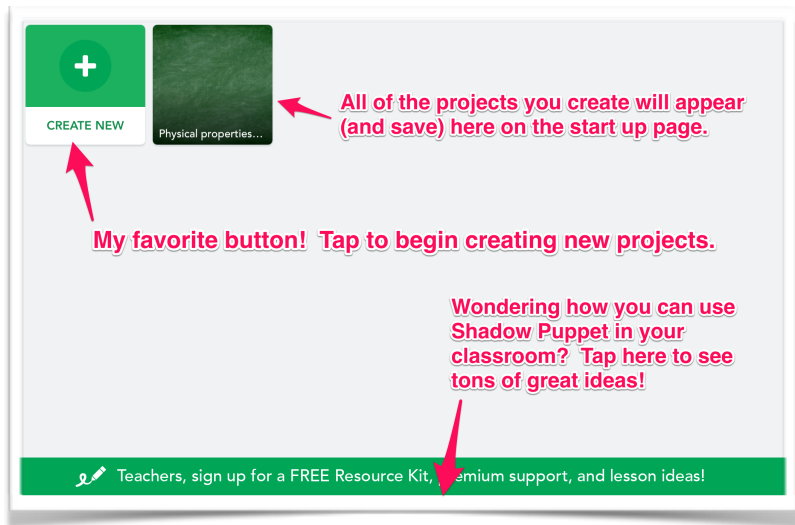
CREATE NEW

Physical properties...

All of the projects you create will appear (and save) here on the start up page.

My favorite button! Tap to begin creating new projects.

Wondering how you can use Shadow Puppet in your classroom? Tap here to see tons of great ideas!

Teachers, sign up for a FREE Resource Kit, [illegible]emium support, and lesson ideas!